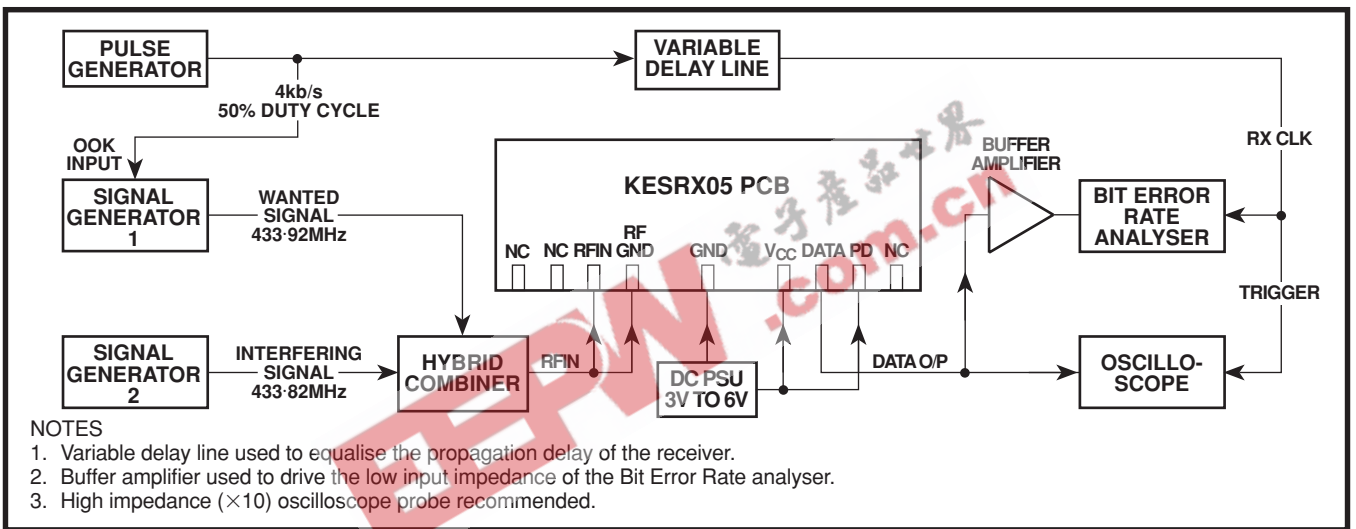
PULSE GENERATOR

VARIABLE DELAY LINE

4kb/s
50% DUTY CYCLE

OOK INPUT

SIGNAL GENERATOR 1

WANTED SIGNAL 433·92MHz

KESRX05 PCB

BUFFER AMPLIFIER

RX CLK

BIT ERROR RATE ANALYSER

NC NC RFIN RF GND GND $V_{CC}$ DATA PD NC

TRIGGER

SIGNAL GENERATOR 2

INTERFERING SIGNAL 433·82MHz

HYBRID COMBINER

RFIN

DC PSU 3V TO 6V

DATA O/P

OSCILLO-SCOPE

电子产品世界
EEPW.com.cn

NOTES
1. Variable delay line used to equalise the propagation delay of the receiver.
2. Buffer amplifier used to drive the low input impedance of the Bit Error Rate analyser.
3. High impedance (×10) oscilloscope probe recommended.